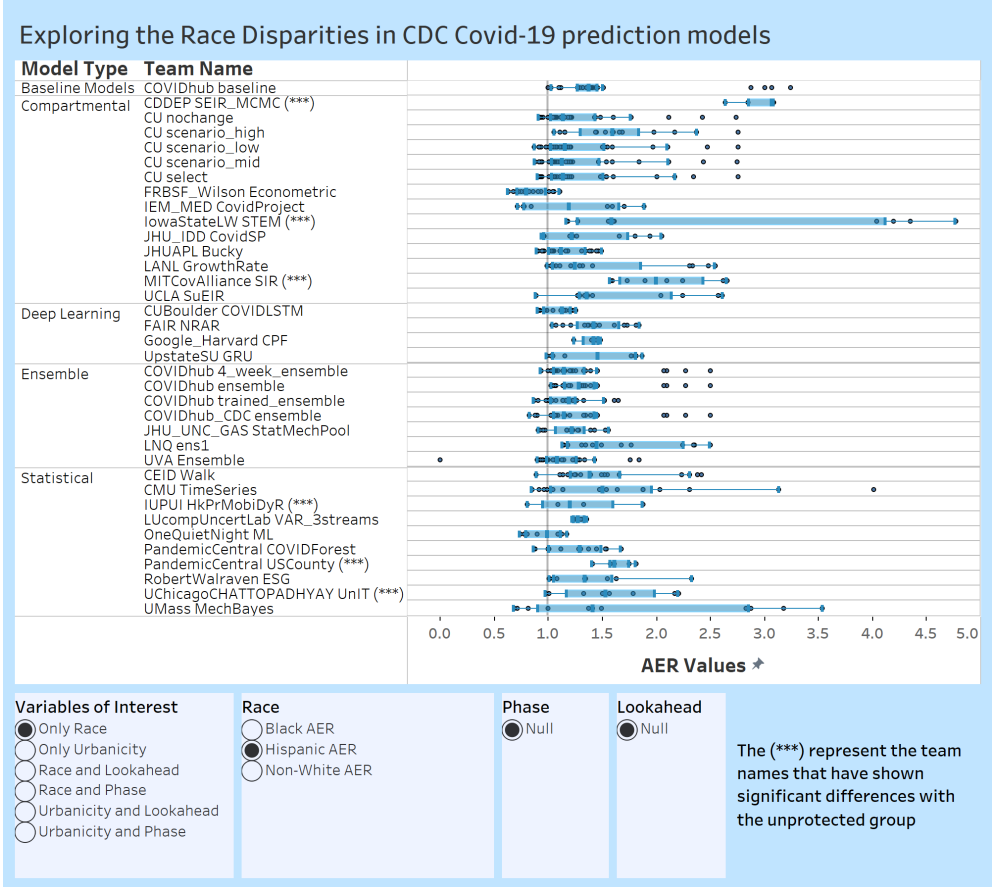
Exploring the Race Disparities in CDC Covid-19 prediction models

| Model Type | Team Name |
|---|---|
| Baseline Models | COVIDhub baseline |
| Compartmental | CDDEP SEIR_MCMC (***) |
| | CU nochange |
| | CU scenario_high |
| | CU scenario_low |
| | CU scenario_mid |
| | CU select |
| | FRBSF_Wilson Econometric |
| | IEM_MED CovidProject |
| | IowaStateLW STEM (***) |
| | JHU_IDD CovidSP |
| | JHUAPL Bucky |
| | LANL GrowthRate |
| | MITCovAlliance SIR (***) |
| | UCLA SuEIR |
| Deep Learning | CUBoulder COVIDLSTM |
| | FAIR NRAR |
| | Google_Harvard CPF |
| | UpstateSU GRU |
| Ensemble | COVIDhub 4_week_ensemble |
| | COVIDhub ensemble |
| | COVIDhub trained_ensemble |
| | COVIDhub_CDC ensemble |
| | JHU_UNC_GAS StatMechPool |
| | LNQ ens1 |
| | UVA Ensemble |
| Statistical | CEID Walk |
| | CMU TimeSeries |
| | IUPUI HkPrMobiDyR (***) |
| | LUcompUncertLab VAR_3streams |
| | OneQuietNight ML |
| | PandemicCentral COVIDForest |
| | PandemicCentral USCounty (***) |
| | RobertWalraven ESG |
| | UChicagoCHATTOPADHYAY UnIT (***) |
| | UMass MechBayes |

0.0 0.5 1.0 1.5 2.0 2.5 3.0 3.5 4.0 4.5 5.0

AER Values

Variables of Interest
Only Race
Only Urbanicity
Race and Lookahead
Race and Phase
Urbanicity and Lookahead
Urbanicity and Phase

Race
Black AER
Hispanic AER
Non-White AER

Phase
Null

Lookahead
Null

The (***) represent the team names that have shown significant differences with the unprotected group